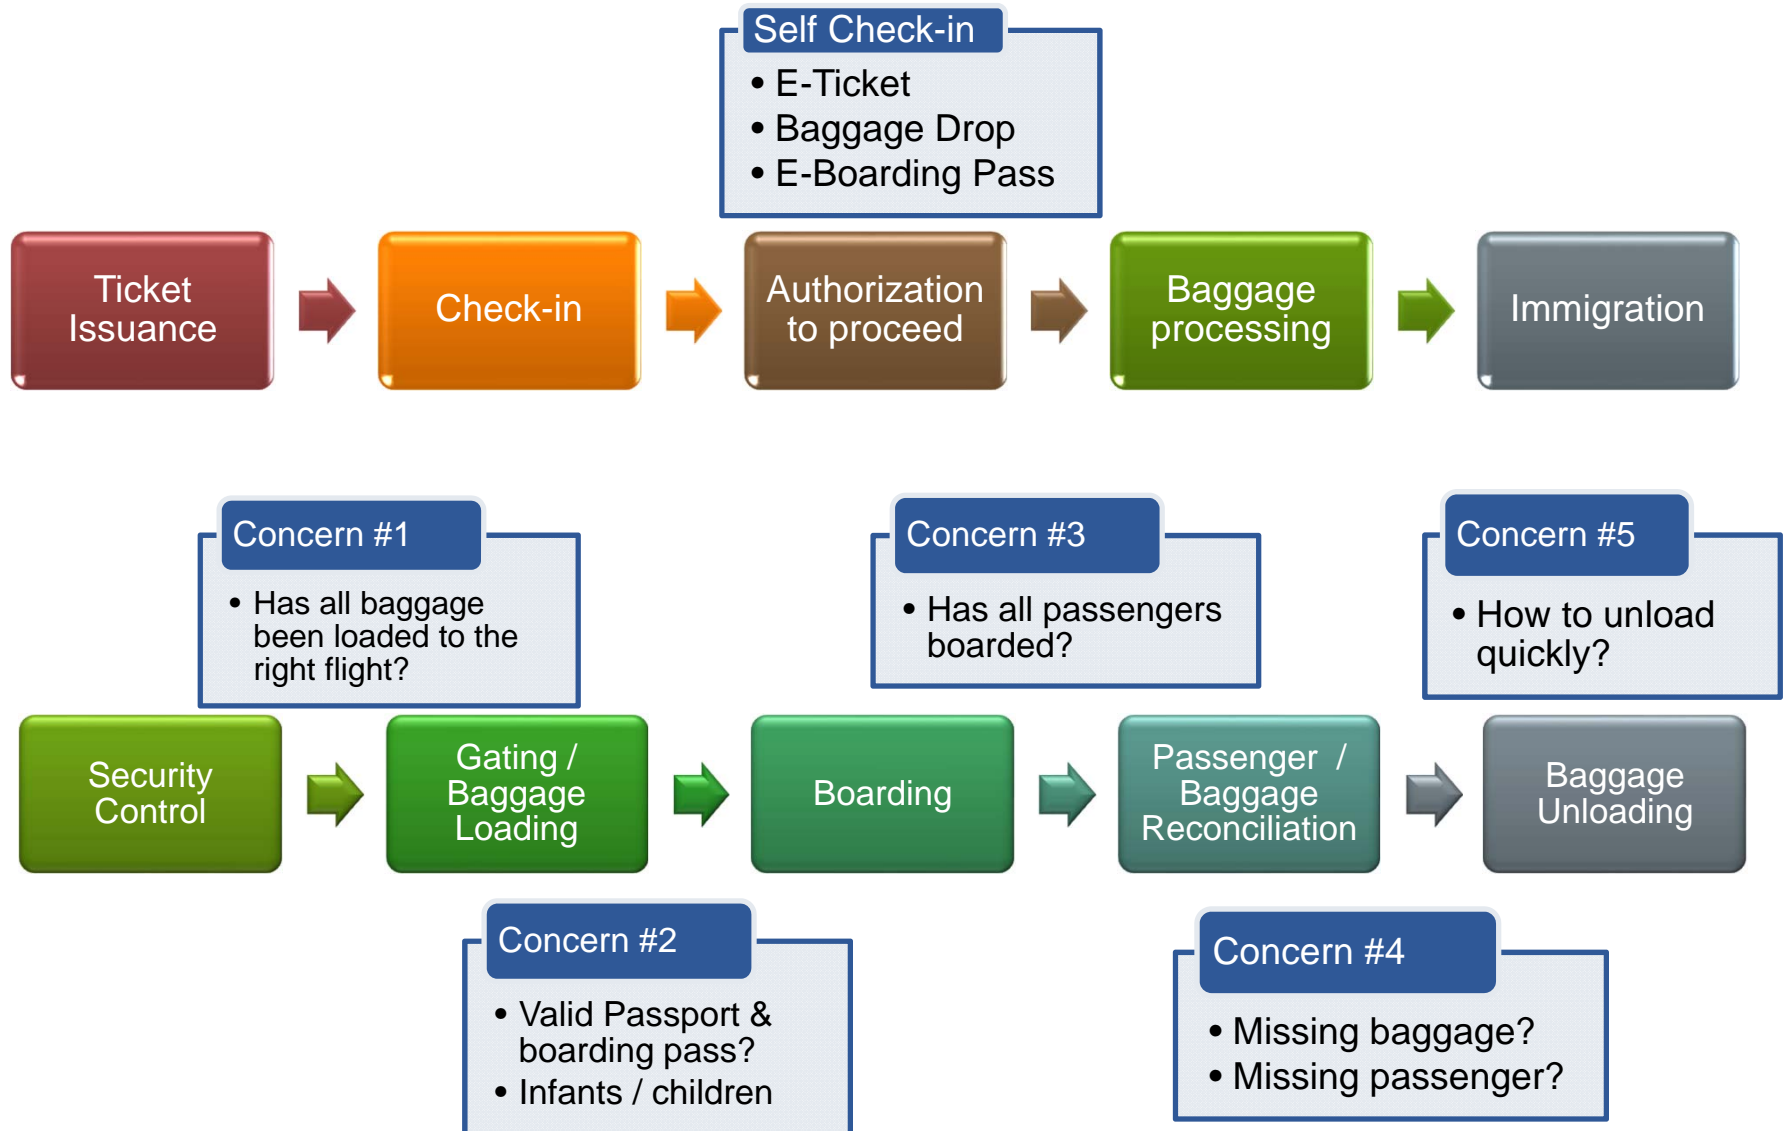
Self Check-in
• E-Ticket
• Baggage Drop
• E-Boarding Pass

Ticket Issuance

Check-in

Authorization to proceed

Baggage processing

Immigration

Concern #1
• Has all baggage been loaded to the right flight?

Concern #3
• Has all passengers boarded?

Concern #5
• How to unload quickly?

Security Control

Gating / Baggage Loading

Boarding

Passenger / Baggage Reconciliation

Baggage Unloading

Concern #2
• Valid Passport & boarding pass?
• Infants / children

Concern #4
• Missing baggage?
• Missing passenger?